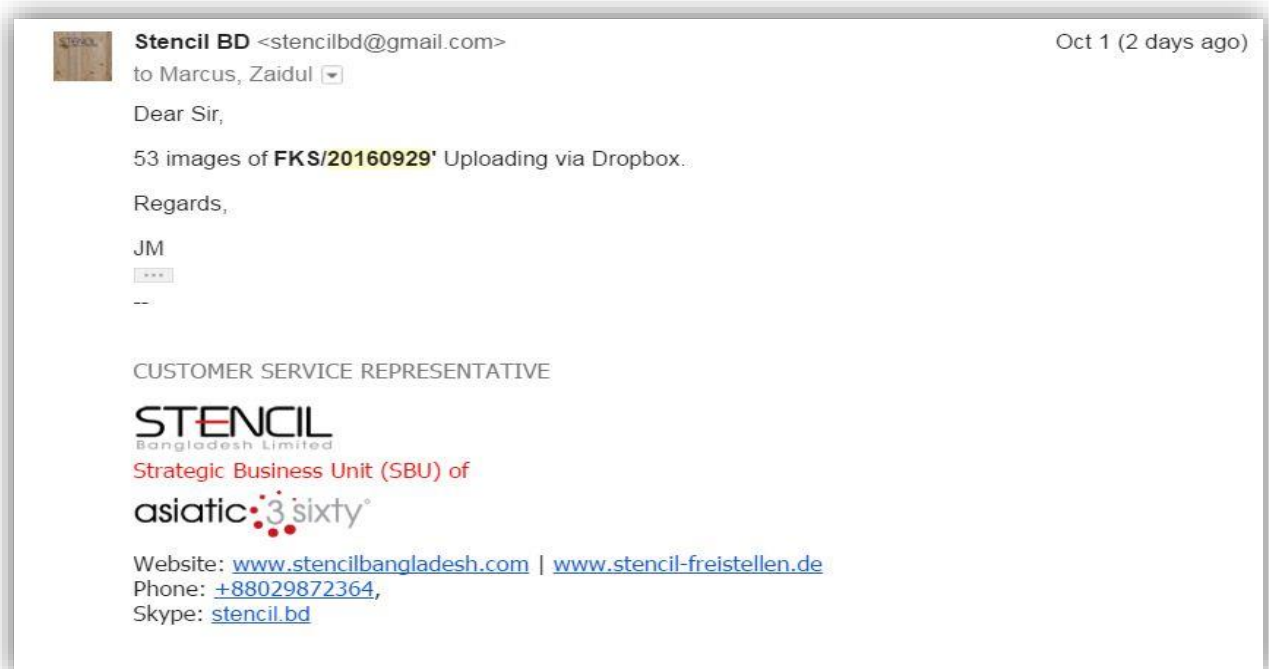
Stencil BD <stencilbd@gmail.com>
to Marcus, Zaidul

Oct 1 (2 days ago)

Dear Sir,

53 images of **FKS/20160929'** Uploading via Dropbox.

Regards,

JM

...

--

CUSTOMER SERVICE REPRESENTATIVE

STENCIL
Bangladesh Limited

Strategic Business Unit (SBU) of

asiatic 3 sixty

Website: www.stencilbangladesh.com | www.stencil-freistellen.de
Phone: +88029872364,
Skype: stencil.bd